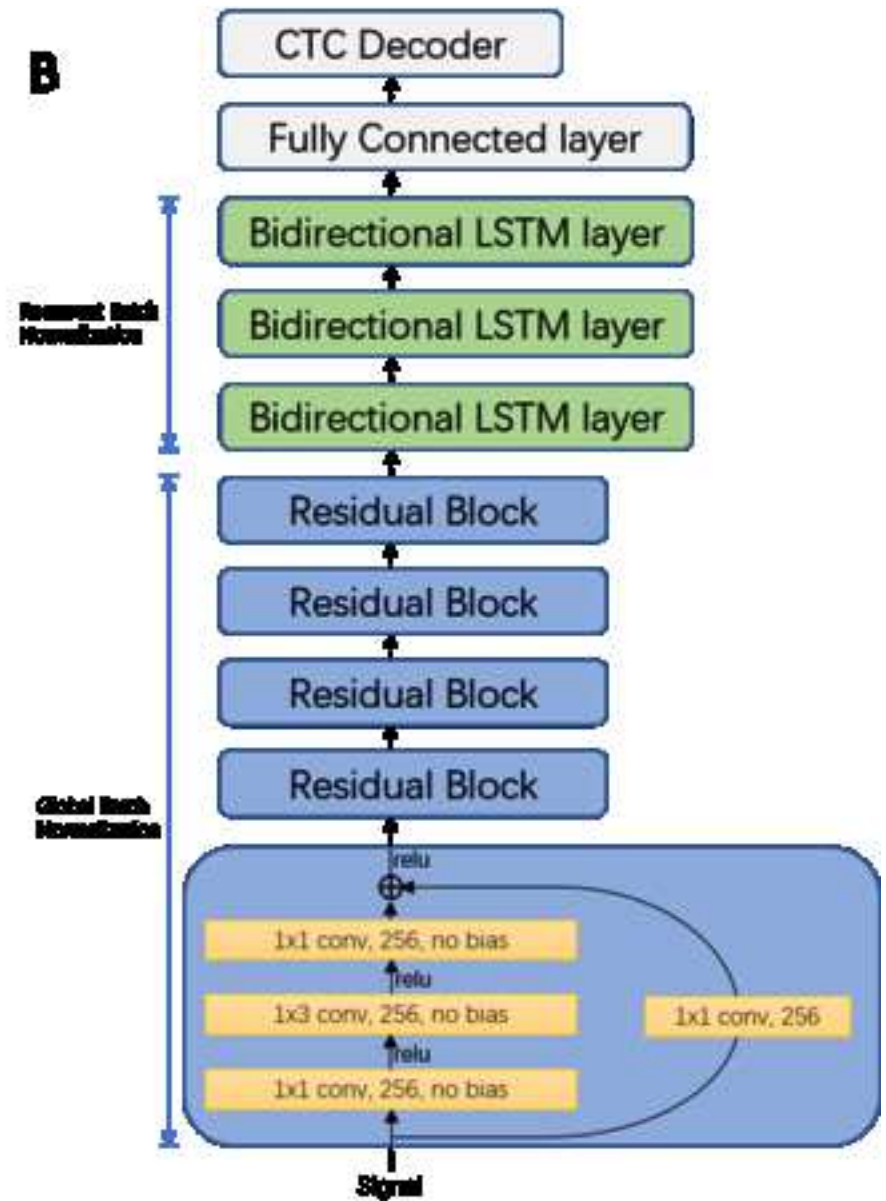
B

CTC Decoder

Fully Connected layer

Recurrent Batch Normalization

Bidirectional LSTM layer

Bidirectional LSTM layer

Bidirectional LSTM layer

Residual Block

Residual Block

Residual Block

Residual Block

Global Batch Normalization

relu

$\oplus$

1x1 conv, 256, no bias

relu

1x3 conv, 256, no bias

1x1 conv, 256

relu

1x1 conv, 256, no bias

Signal